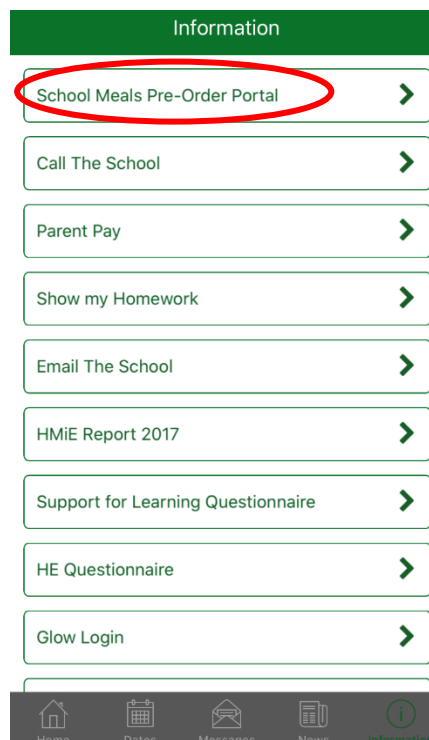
Information

School Meals Pre-Order Portal

Call The School

Parent Pay

Show my Homework

Email The School

HMiE Report 2017

Support for Learning Questionnaire

HE Questionnaire

Glow Login

Home Dates Messages News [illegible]